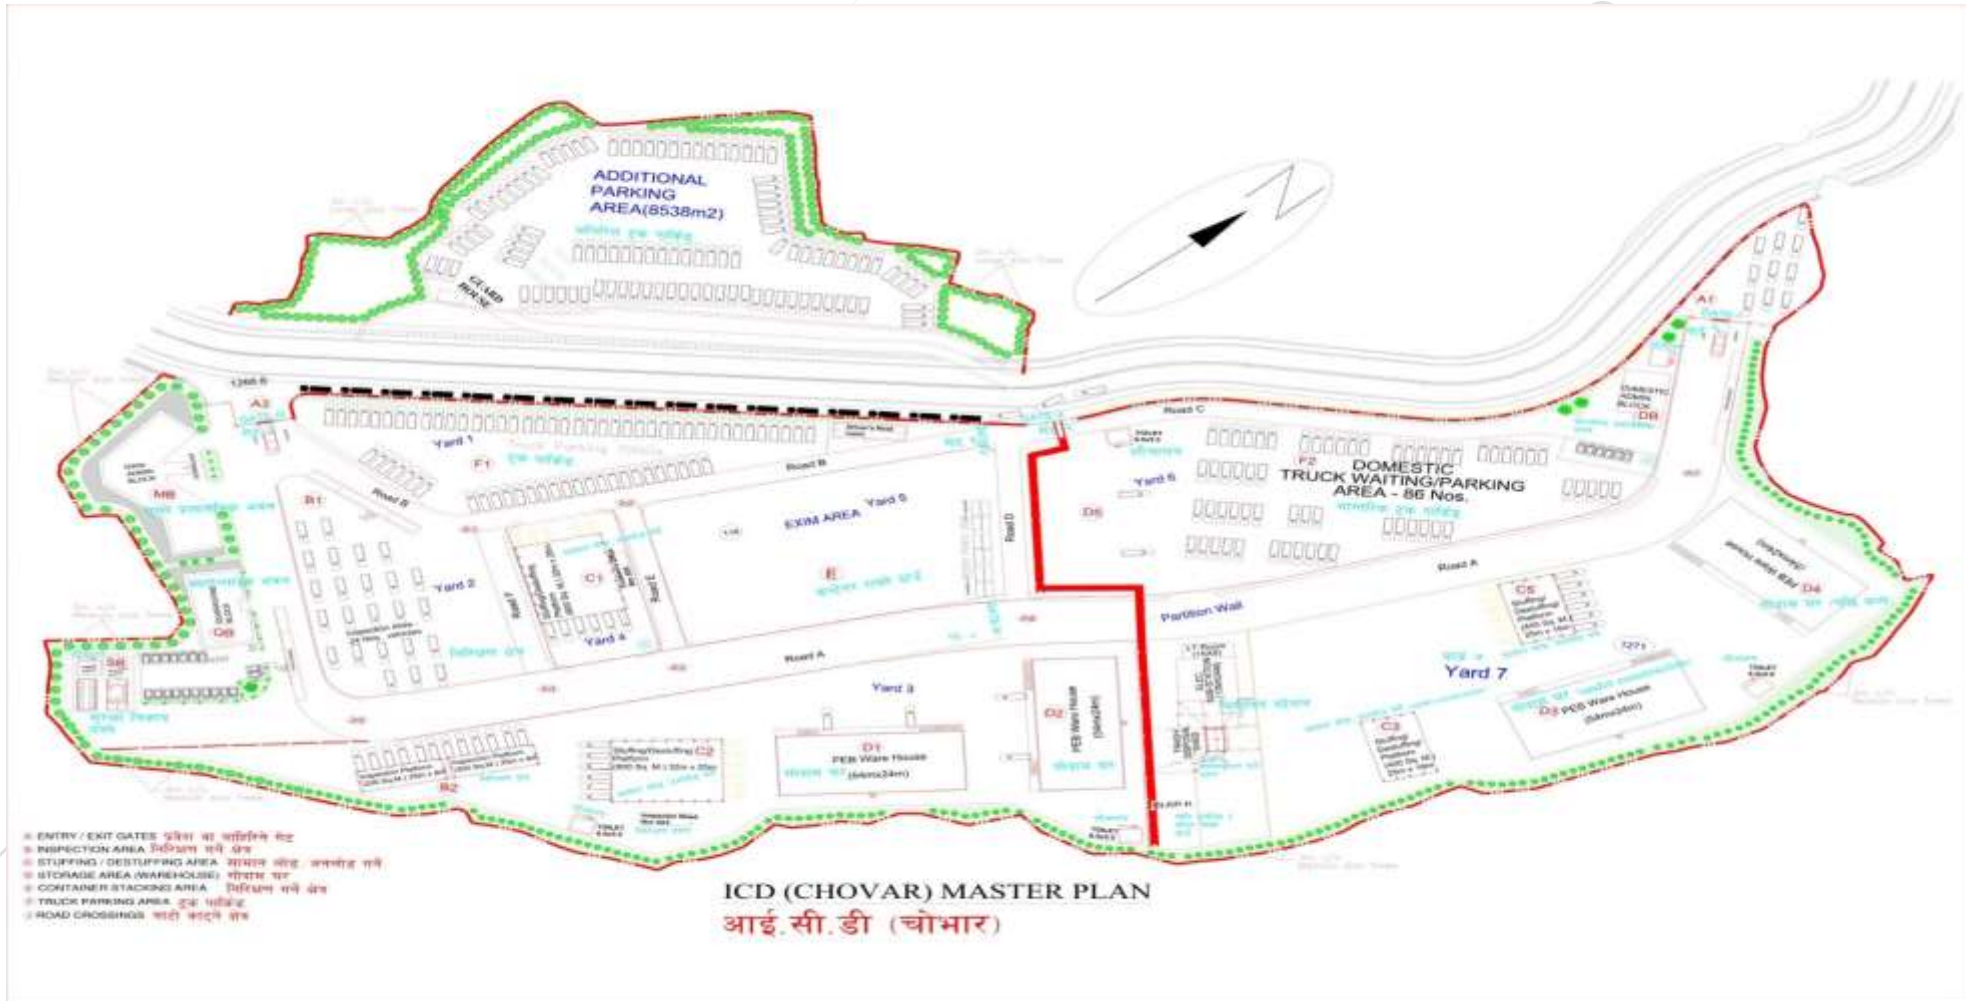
ADDITIONAL PARKING AREA(8538m2)

GUARD HOUSE

A1

A3

DOMESTIC ADMIN BLOCK

D6

Road C

Yard 1

F1

Road B

Road B

B1

M6

Yard 2

Road F

C1

Road E

EXIM AREA

Yard 5

E

Road D

D5

Yard 6

F2

DOMESTIC TRUCK WAITING/PARKING AREA - 86 Nos.

Road A

C5

D4

Partition Wall

Q6

Yard 4

Road A

Yard 7

S6

Yard 3

D2

PEB Ware House

D1

PEB Ware House (64mx24m)

C2

C3

D3

PEB Ware House (64mx24m)

B2

ENTRY / EXIT GATES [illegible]
INSPECTION AREA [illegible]
STUFFING / DESTUFFING AREA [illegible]
STORAGE AREA (WAREHOUSE) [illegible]
CONTAINER STACKING AREA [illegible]
TRUCK PARKING AREA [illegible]
ROAD CROSSINGS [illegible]

ICD (CHOVAR) MASTER PLAN
आई.सी.डी (चोभार)